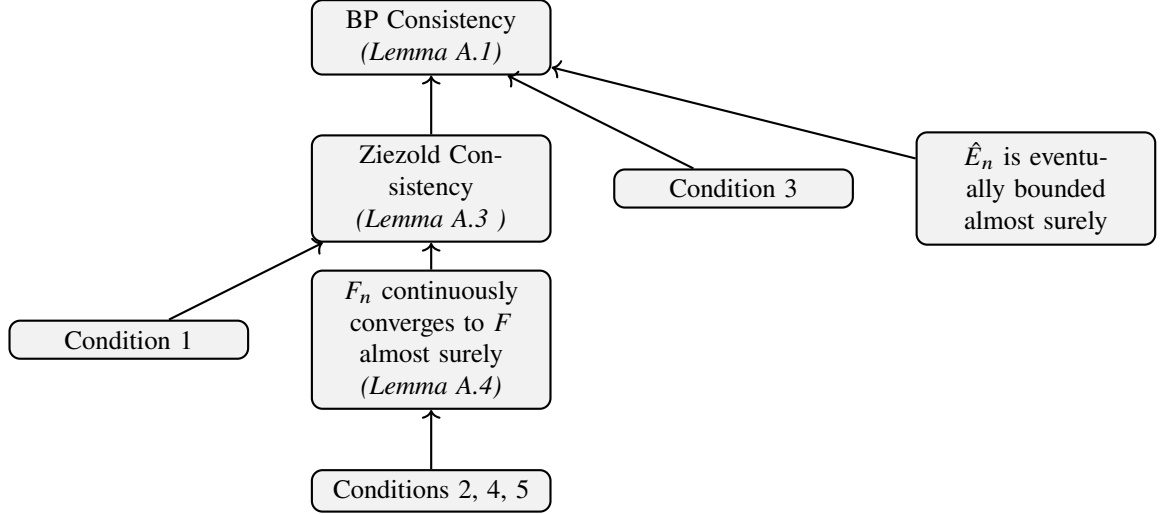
BP Consistency
(Lemma A.1)

Ziezold Consistency
(Lemma A.3 )

Condition 3

$\hat{E}_n$ is eventually bounded almost surely

Condition 1

$F_n$ continuously converges to $F$ almost surely
(Lemma A.4)

Conditions 2, 4, 5